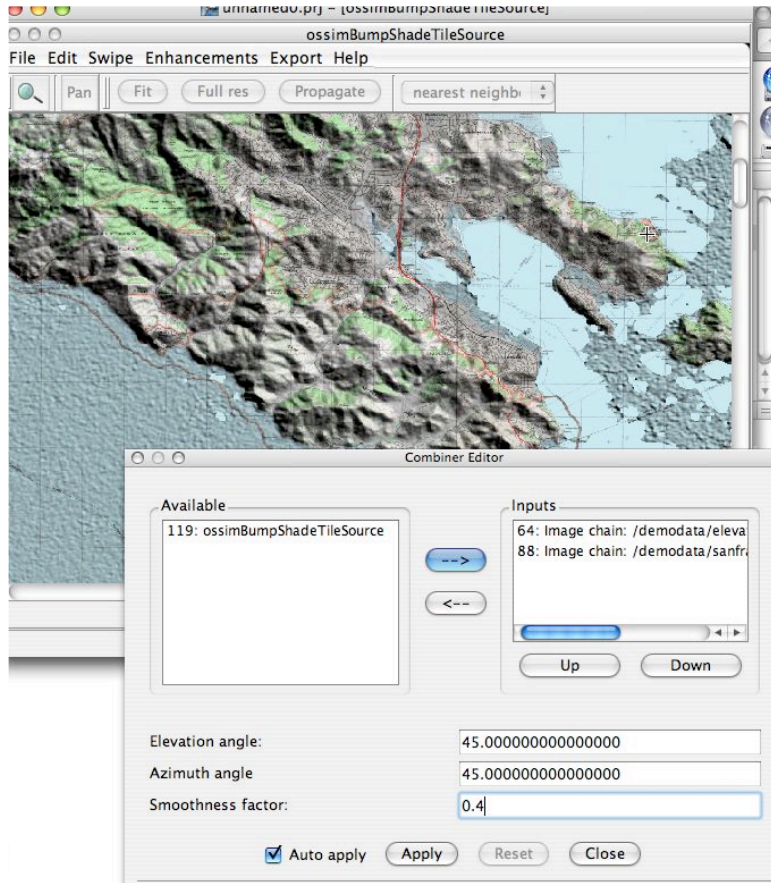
unnamed0.prj – [ossimBumpShadeTileSource]

ossimBumpShadeTileSource

File Edit Swipe Enhancements Export Help

Pan Fit Full res Propagate nearest neighb

Combiner Editor

Available

119: ossimBumpShadeTileSource

-->

<--

Inputs

64: Image chain: /demodata/eleva

88: Image chain: /demodata/sanfra

Up Down

Elevation angle: 45.000000000000000

Azimuth angle 45.000000000000000

Smoothness factor: 0.4

Auto apply Apply Reset Close